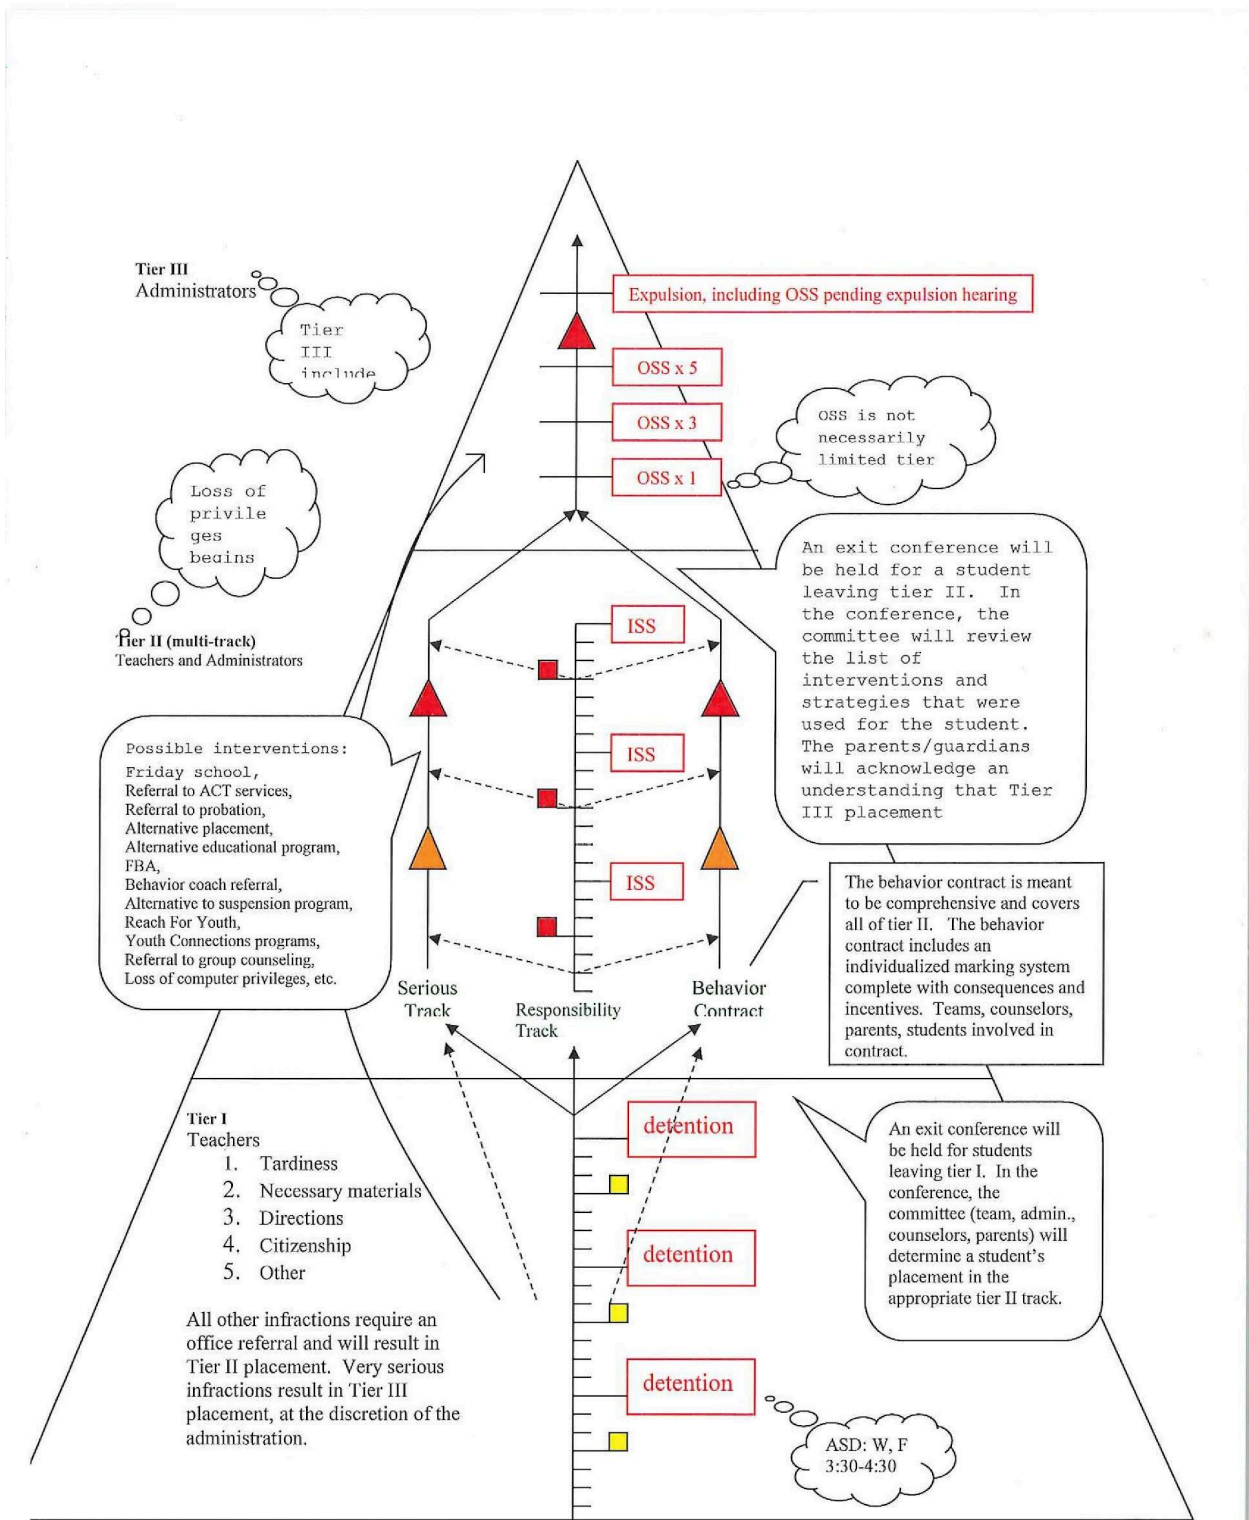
Tier III
Administrators

Tier III include

Expulsion, including OSS pending expulsion hearing

OSS x 5

OSS x 3

OSS x 1

OSS is not necessarily limited tier

Loss of privileges begins

An exit conference will be held for a student leaving tier II. In the conference, the committee will review the list of interventions and strategies that were used for the student. The parents/guardians will acknowledge an understanding that Tier III placement

Tier II (multi-track)
Teachers and Administrators

ISS

ISS

ISS

Possible interventions:
Friday school,
Referral to ACT services,
Referral to probation,
Alternative placement,
Alternative educational program,
FBA,
Behavior coach referral,
Alternative to suspension program,
Reach For Youth,
Youth Connections programs,
Referral to group counseling,
Loss of computer privileges, etc.

The behavior contract is meant to be comprehensive and covers all of tier II. The behavior contract includes an individualized marking system complete with consequences and incentives. Teams, counselors, parents, students involved in contract.

Serious Track

Responsibility Track

Behavior Contract

Tier I
Teachers
1. Tardiness
2. Necessary materials
3. Directions
4. Citizenship
5. Other

All other infractions require an office referral and will result in Tier II placement. Very serious infractions result in Tier III placement, at the discretion of the administration.

detention

detention

detention

An exit conference will be held for students leaving tier I. In the conference, the committee (team, admin., counselors, parents) will determine a student's placement in the appropriate tier II track.

ASD: W, F
3:30-4:30